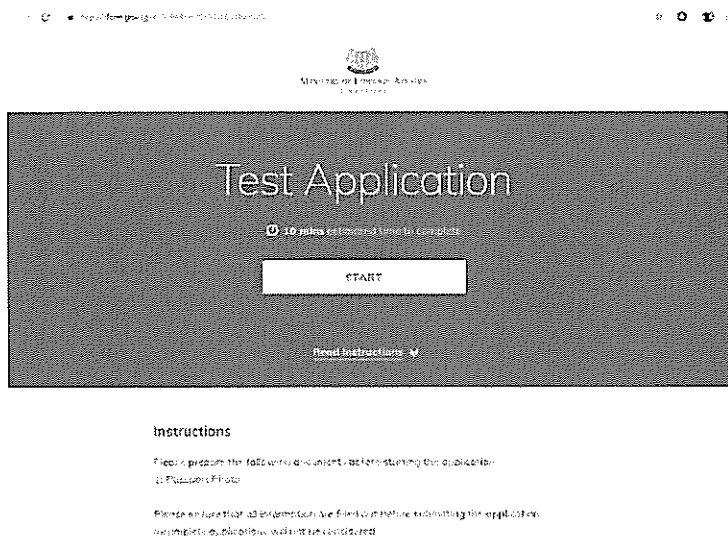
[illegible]

Ministry of Foreign Affairs
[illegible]

Test Application

10 mins estimated time to complete

START

Read instructions

Instructions

Please prepare the following documents before starting the application:
1) Passport Photo

Please ensure that all information are filled in before submitting the application.
Incomplete applications will not be considered.